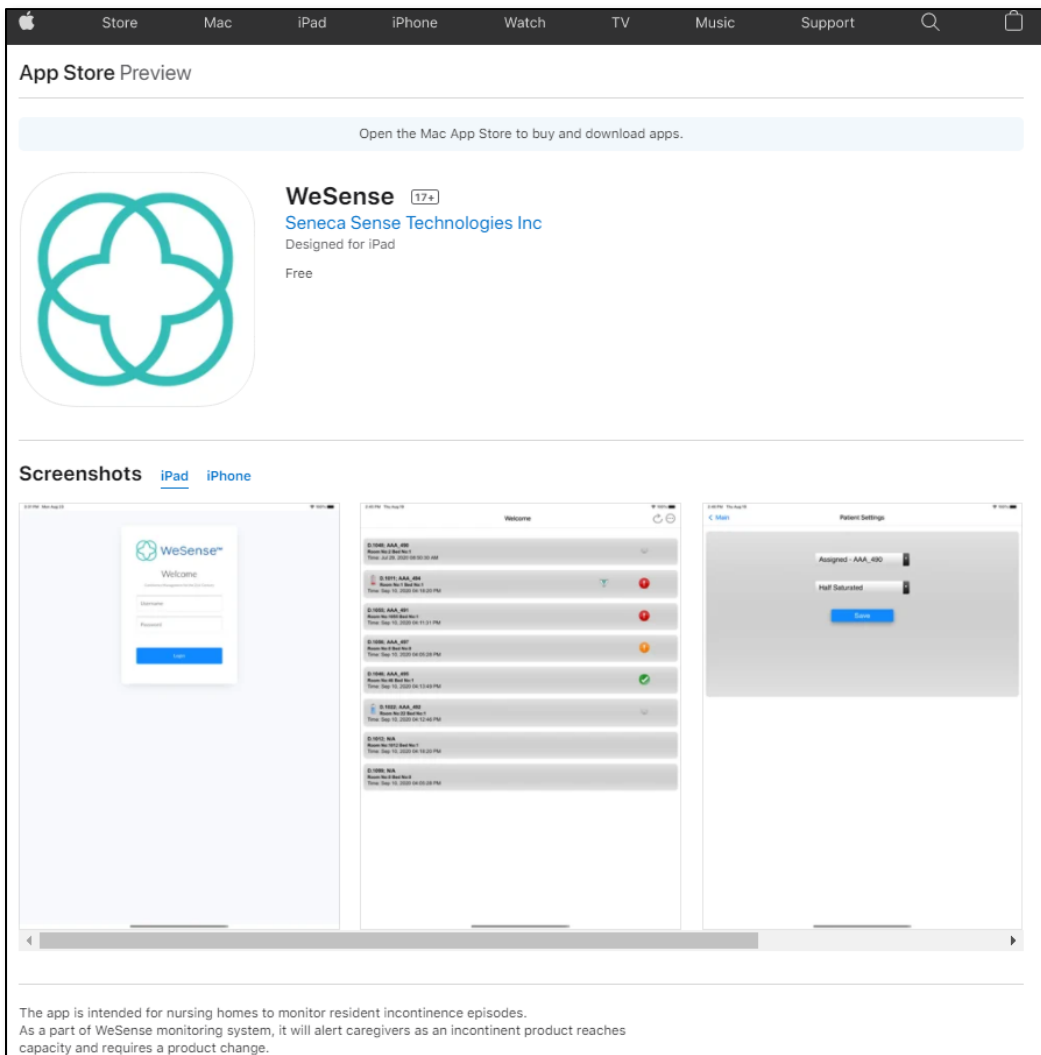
Store Mac iPad iPhone Watch TV Music Support

App Store Preview

Open the Mac App Store to buy and download apps.

WeSense 17+
Seneca Sense Technologies Inc
Designed for iPad

Free

Screenshots iPad iPhone

WeSense™
Welcome
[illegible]
Username
Password
Login

Welcome

D:1040: AAA_490
Room No 2 Bed No 1
Time: Jul 28, 2020 09:00:30 AM

D:1011: AAA_494
Room No 1 Bed No 1
Time: Sep 10, 2020 04:16:20 PM

D:1032: AAA_491
Room No 1000 Bed No 1
Time: Sep 10, 2020 04:11:31 PM

D:1036: AAA_497
Room No 8 Bed No 6
Time: Sep 10, 2020 04:05:28 PM

D:1046: AAA_495
Room No 1 Bed No 1
Time: Sep 10, 2020 04:13:49 PM

D:1022: AAA_492
Room No 22 Bed No 1
Time: Sep 10, 2020 04:12:46 PM

D:1012: N/A
Room No 1012 Bed No 1
Time: Sep 10, 2020 04:18:20 PM

D:1000: N/A
Room No 8 Bed No 6
Time: Sep 10, 2020 04:05:28 PM

< Main
Patient Settings

Assigned - AAA_490

Half Saturated

Save

The app is intended for nursing homes to monitor resident incontinence episodes.
As a part of WeSense monitoring system, it will alert caregivers as an incontinent product reaches capacity and requires a product change.